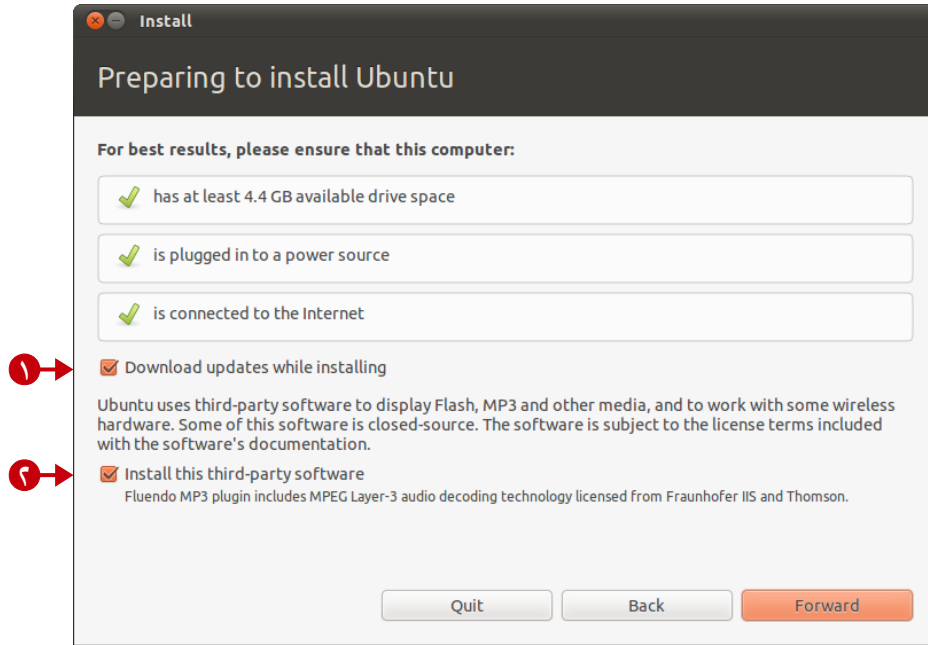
Install

Preparing to install Ubuntu

For best results, please ensure that this computer:

has at least 4.4 GB available drive space

is plugged in to a power source

is connected to the Internet

١

Download updates while installing

Ubuntu uses third-party software to display Flash, MP3 and other media, and to work with some wireless hardware. Some of this software is closed-source. The software is subject to the license terms included with the software's documentation.

٢

Install this third-party software

Fluendo MP3 plugin includes MPEG Layer-3 audio decoding technology licensed from Fraunhofer IIS and Thomson.

Quit

Back

Forward